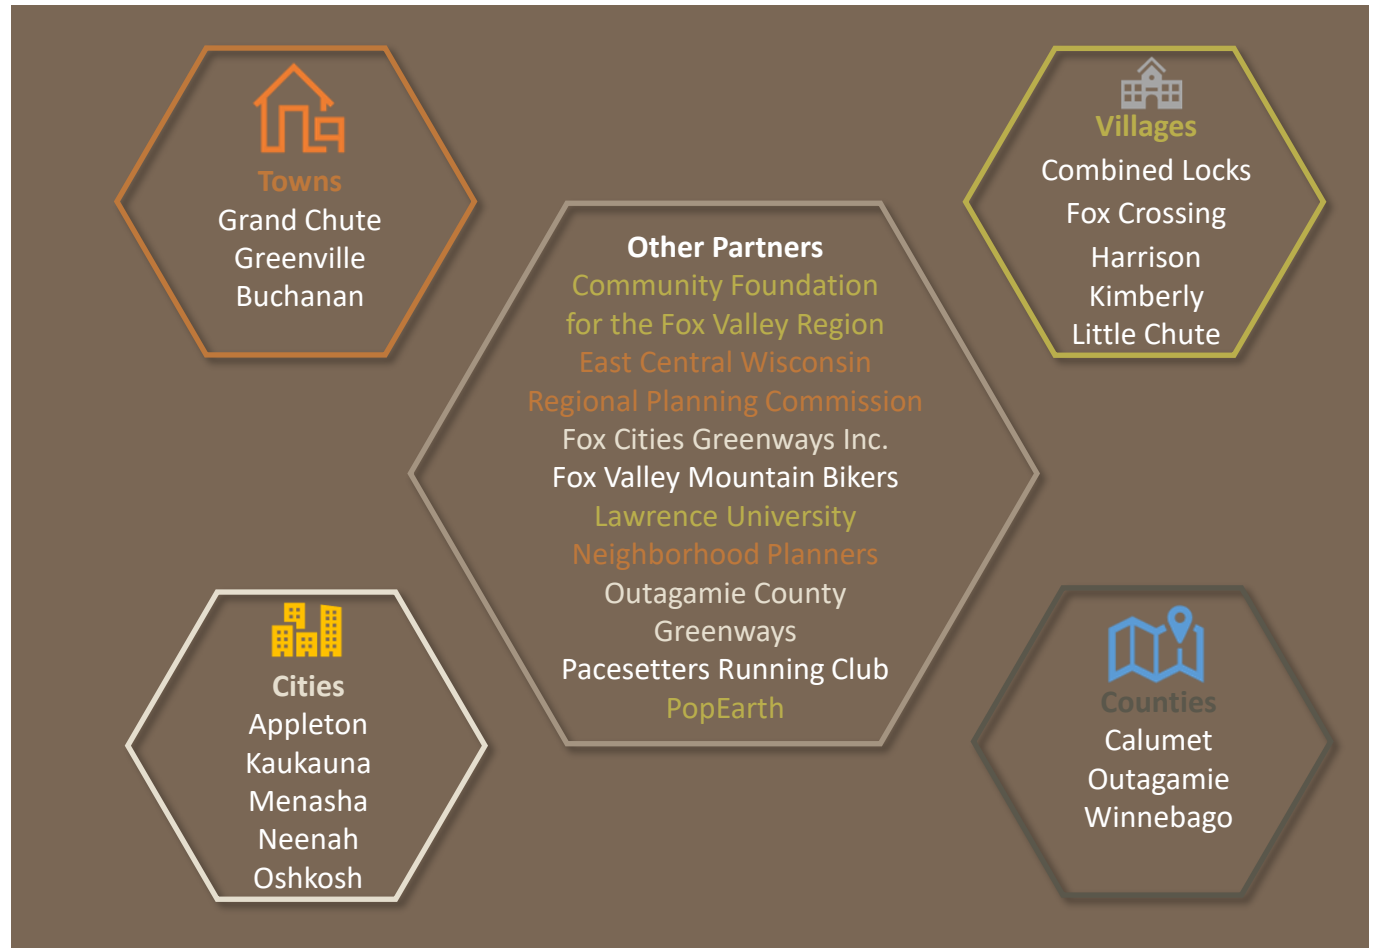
Towns
Grand Chute
Greenville
Buchanan

Villages
Combined Locks
Fox Crossing
Harrison
Kimberly
Little Chute

Other Partners
Community Foundation for the Fox Valley Region
East Central Wisconsin Regional Planning Commission
Fox Cities Greenways Inc.
Fox Valley Mountain Bikers
Lawrence University
Neighborhood Planners
Outagamie County Greenways
Pacesetters Running Club
PopEarth

Cities
Appleton
Kaukauna
Menasha
Neenah
Oshkosh

Counties
Calumet
Outagamie
Winnebago